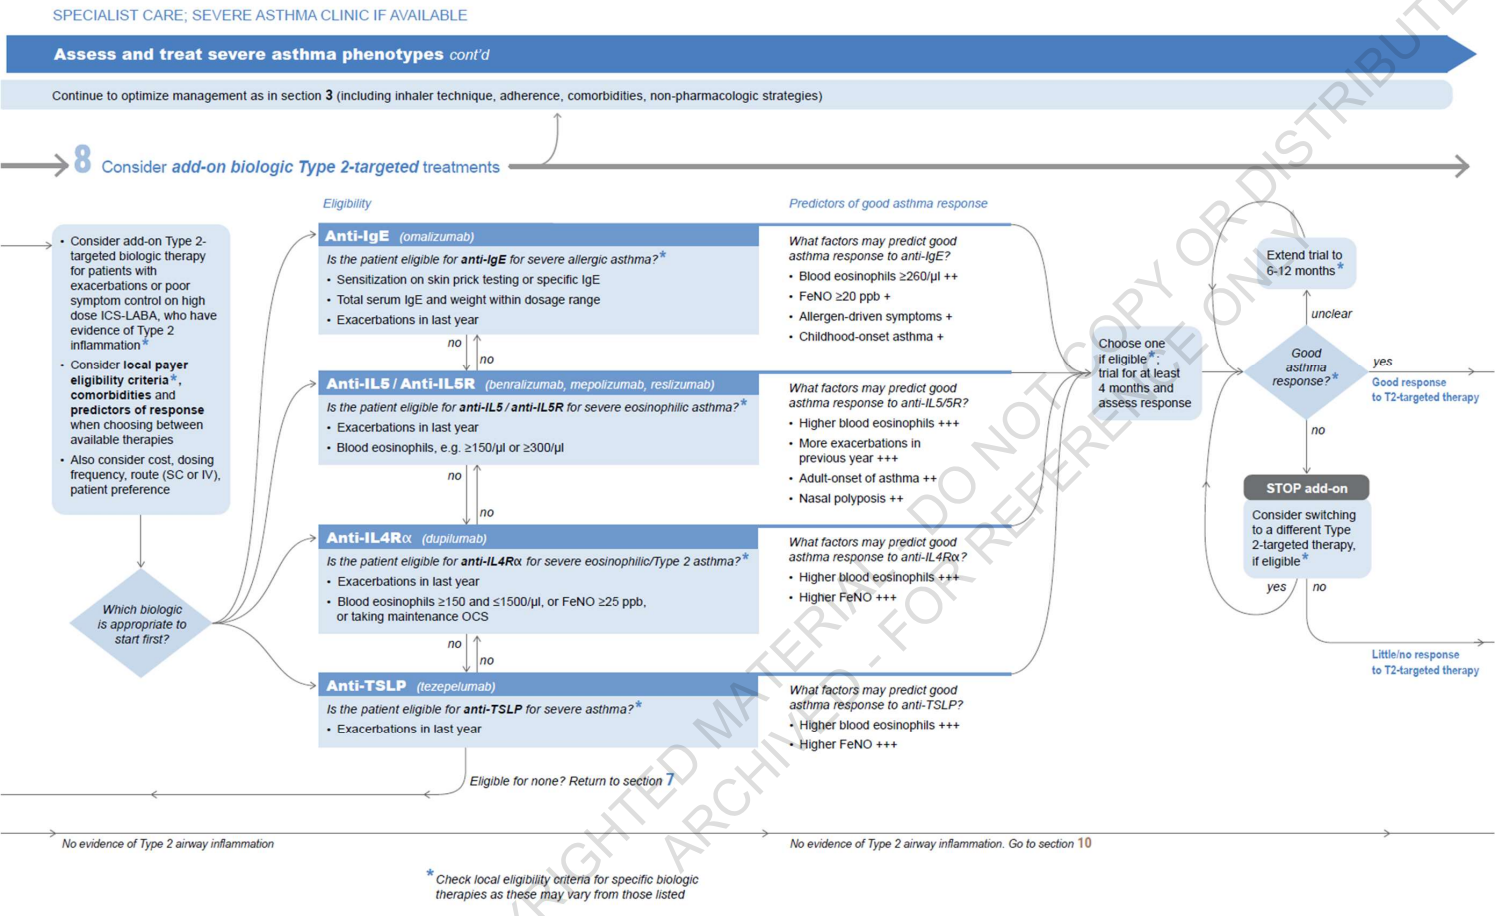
SPECIALIST CARE; SEVERE ASTHMA CLINIC IF AVAILABLE

Assess and treat severe asthma phenotypes cont'd

Continue to optimize management as in section 3 (including inhaler technique, adherence, comorbidities, non-pharmacologic strategies)

8 Consider add-on biologic Type 2-targeted treatments

- Consider add-on Type 2-targeted biologic therapy for patients with exacerbations or poor symptom control on high dose ICS-LABA, who have evidence of Type 2 inflammation*
- Consider local payer eligibility criteria*, comorbidities and predictors of response when choosing between available therapies
- Also consider cost, dosing frequency, route (SC or IV), patient preference

Which biologic is appropriate to start first?

Eligibility

Anti-IgE (omalizumab)
Is the patient eligible for anti-IgE for severe allergic asthma?*
- Sensitization on skin prick testing or specific IgE
- Total serum IgE and weight within dosage range
- Exacerbations in last year

no no

Anti-IL5 / Anti-IL5R (benralizumab, mepolizumab, reslizumab)
Is the patient eligible for anti-IL5 / anti-IL5R for severe eosinophilic asthma?*
- Exacerbations in last year
- Blood eosinophils, e.g. ≥150/μl or ≥300/μl

no no

Anti-IL4Rα (dupilumab)
Is the patient eligible for anti-IL4Rα for severe eosinophilic/Type 2 asthma?*
- Exacerbations in last year
- Blood eosinophils ≥150 and ≤1500/μl, or FeNO ≥25 ppb, or taking maintenance OCS

no no

Anti-TSLP (tezepelumab)
Is the patient eligible for anti-TSLP for severe asthma?*
- Exacerbations in last year

Eligible for none? Return to section 7

Predictors of good asthma response

What factors may predict good asthma response to anti-IgE?
- Blood eosinophils ≥260/μl ++
- FeNO ≥20 ppb +
- Allergen-driven symptoms +
- Childhood-onset asthma +

What factors may predict good asthma response to anti-IL5/5R?
- Higher blood eosinophils +++
- More exacerbations in previous year +++
- Adult-onset of asthma ++
- Nasal polyposis ++

What factors may predict good asthma response to anti-IL4Rα?
- Higher blood eosinophils +++
- Higher FeNO +++

What factors may predict good asthma response to anti-TSLP?
- Higher blood eosinophils +++
- Higher FeNO +++

Choose one if eligible*; trial for at least 4 months and assess response

Extend trial to 6-12 months*

unclear

Good asthma response?*

yes

Good response to T2-targeted therapy

no

STOP add-on

Consider switching to a different Type 2-targeted therapy, if eligible*

yes no

Little/no response to T2-targeted therapy

No evidence of Type 2 airway inflammation

No evidence of Type 2 airway inflammation. Go to section 10

*Check local eligibility criteria for specific biologic therapies as these may vary from those listed

COPYRIGHTED MATERIAL - DO NOT COPY OR DISTRIBUTE
ARCHIVED - FOR REFERENCE ONLY